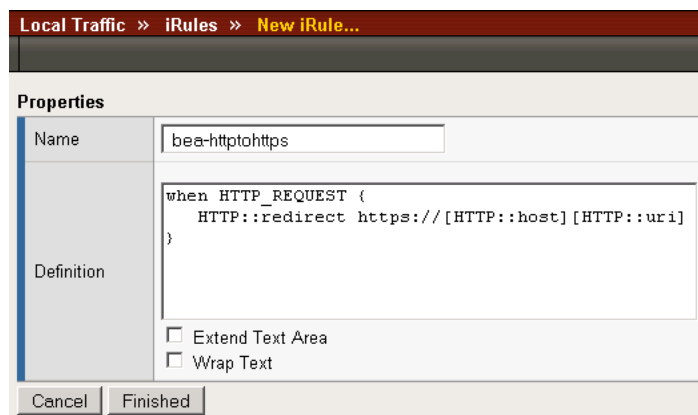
Local Traffic » iRules » New iRule...

Properties

| Name | bea-httptohttps |
|---|---|
| Definition | when HTTP_REQUEST { HTTP::redirect https://[HTTP::host][HTTP::uri] } ☐ Extend Text Area ☐ Wrap Text |

Cancel Finished